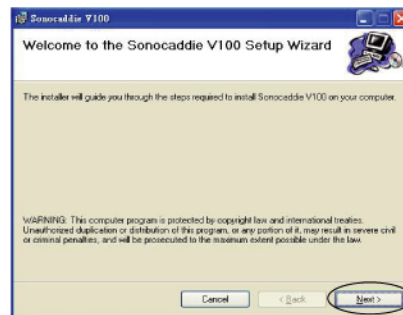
Sonocaddie V100

Welcome to the Sonocaddie V100 Setup Wizard

The installer will guide you through the steps required to install Sonocaddie V100 on your computer.

WARNING: This computer program is protected by copyright law and international treaties. Unauthorized duplication or distribution of this program, or any portion of it, may result in severe civil or criminal penalties, and will be prosecuted to the maximum extent possible under the law.

Cancel

< Back

Next >